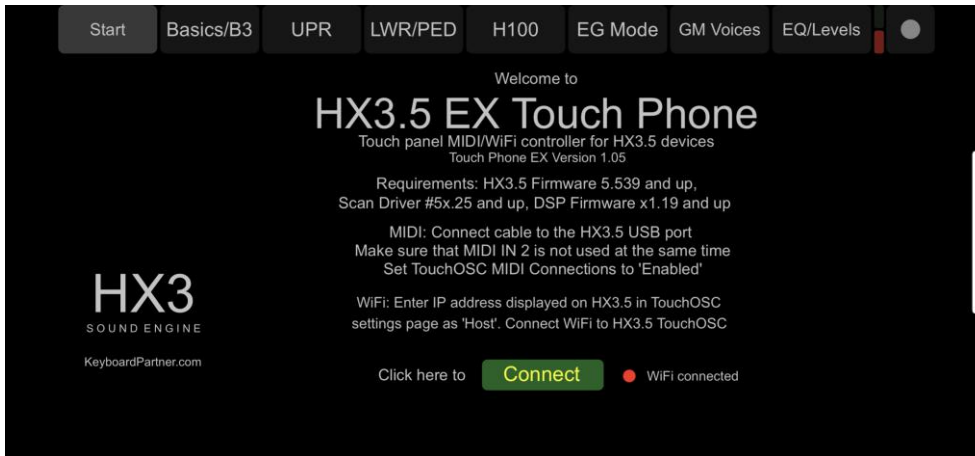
Start | Basics/B3 | UPR | LWR/PED | H100 | EG Mode | GM Voices | EQ/Levels

Welcome to

HX3.5 EX Touch Phone

Touch panel MIDI/WiFi controller for HX3.5 devices
Touch Phone EX Version 1.05

Requirements: HX3.5 Firmware 5.539 and up,
Scan Driver #5x.25 and up, DSP Firmware x1.19 and up

MIDI: Connect cable to the HX3.5 USB port
Make sure that MIDI IN 2 is not used at the same time
Set TouchOSC MIDI Connections to 'Enabled'

HX3
SOUND ENGINE

WiFi: Enter IP address displayed on HX3.5 in TouchOSC settings page as 'Host'. Connect WiFi to HX3.5 TouchOSC

KeyboardPartner.com

Click here to Connect WiFi connected